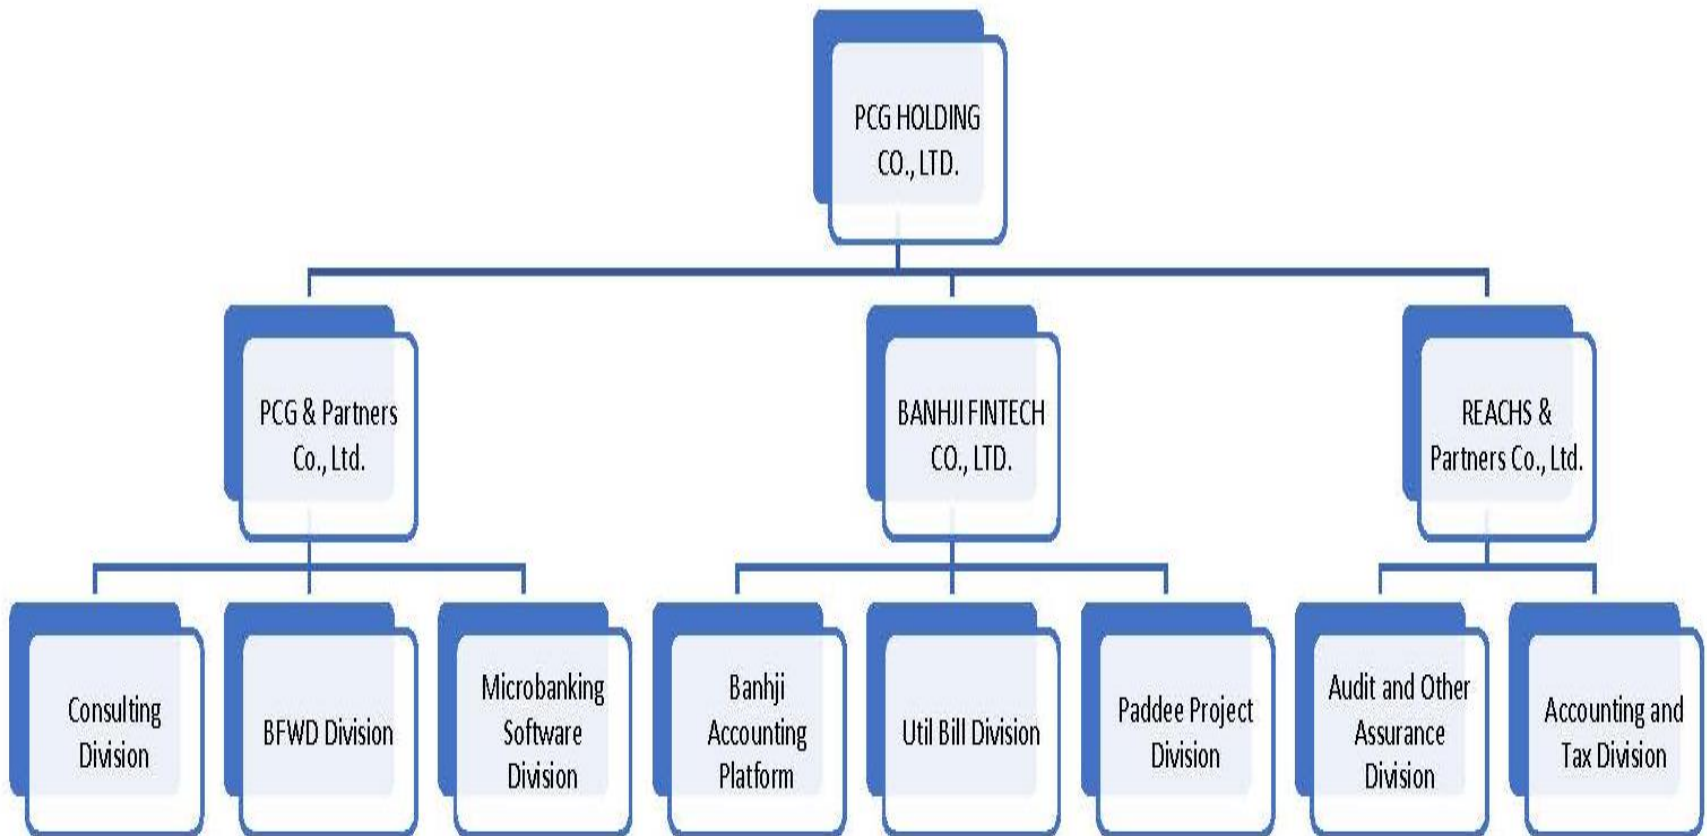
PCG HOLDING CO., LTD.

PCG & Partners Co., Ltd.

BANHJI FINTECH CO., LTD.

REACHS & Partners Co., Ltd.

Consulting Division

BFWD Division

Microbanking Software Division

Banhji Accounting Platform

Util Bill Division

Paddee Project Division

Audit and Other Assurance Division

Accounting and Tax Division